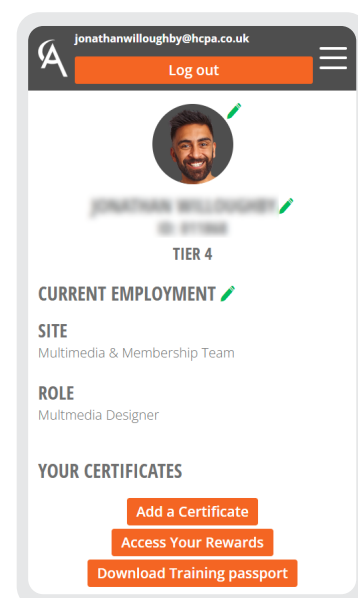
jonathanwilloughby@hcpa.co.uk

Log out

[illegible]
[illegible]
TIER 4

CURRENT EMPLOYMENT

SITE
Multimedia & Membership Team

ROLE
Multmedia Designer

YOUR CERTIFICATES

Add a Certificate

Access Your Rewards

Download Training passport